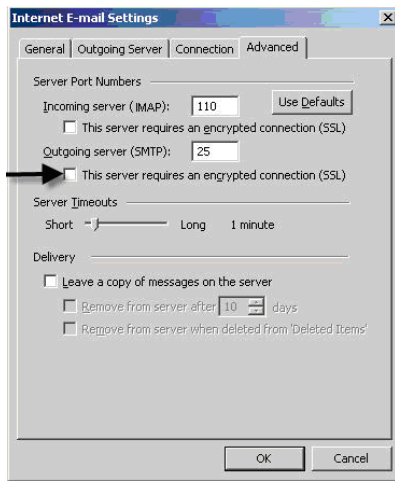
Internet E-mail Settings

General | Outgoing Server | Connection | Advanced

Server Port Numbers

Incoming server (IMAP): 110 Use Defaults

This server requires an encrypted connection (SSL)

Outgoing server (SMTP): 25

This server requires an encrypted connection (SSL)

Server Timeouts

Short Long 1 minute

Delivery

Leave a copy of messages on the server

Remove from server after 10 days

Remove from server when deleted from 'Deleted Items'

OK Cancel